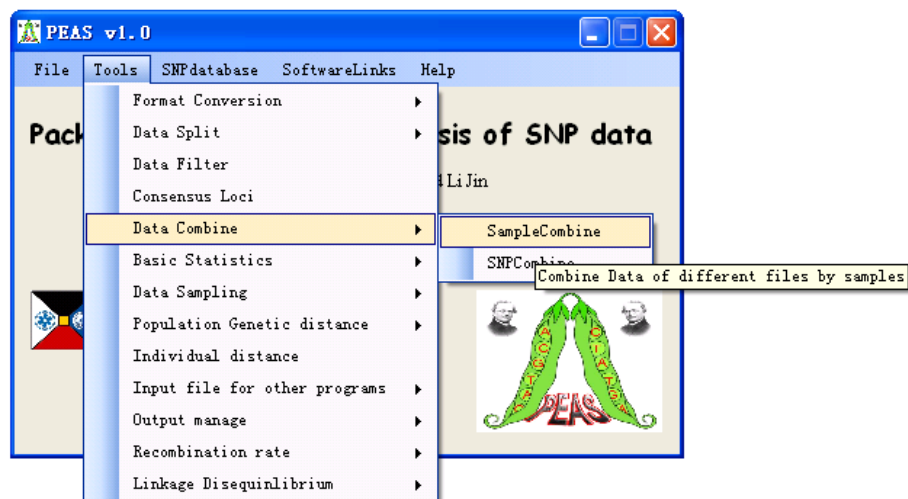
PEAS v1.0

File Tools SNPdatabase SoftwareLinks Help

Pack

sis of SNP data

d Li Jin

Format Conversion
Data Split
Data Filter
Consensus Loci
Data Combine
Basic Statistics
Data Sampling
Population Genetic distance
Individual distance
Input file for other programs
Output manage
Recombination rate
Linkage Disequinlibrium

SampleCombine
SNPCombine

Combine Data of different files by samples

ACGT
TGCA
PEAS